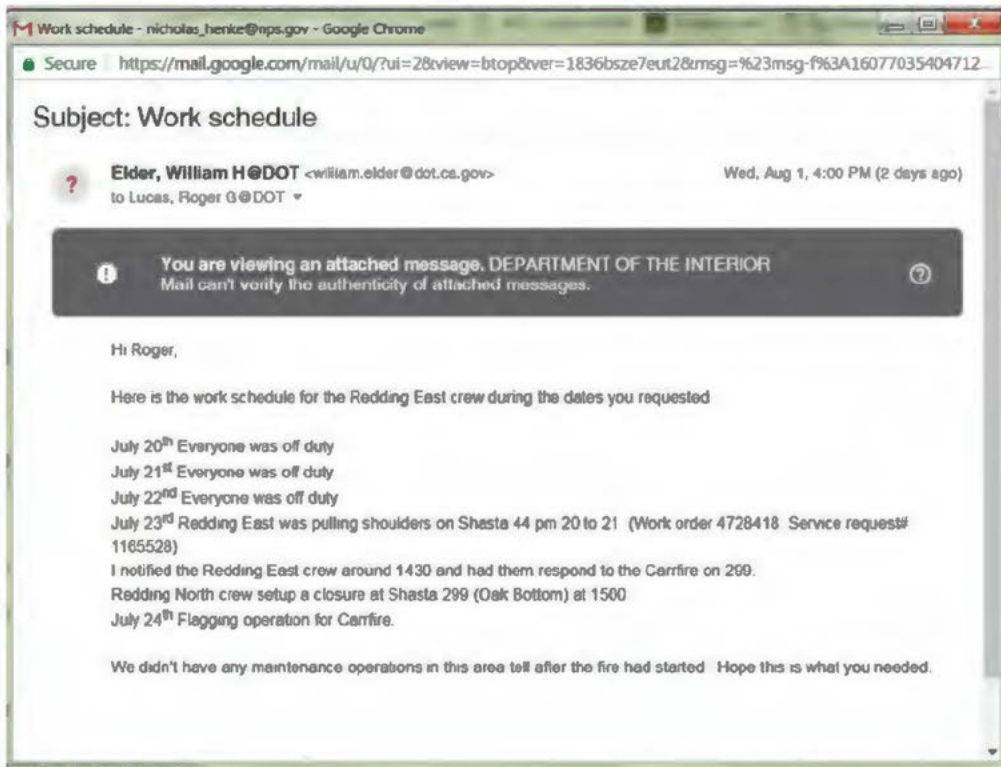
Work schedule - nicholas_henke@nps.gov - Google Chrome

Secure https://mail.google.com/mail/u/0/?ui=2&view=btop&ver=1836bsze7eut2&msg=%23msg-f%3A16077035404712

Subject: Work schedule

Elder, William H@DOT <william.elder@dot.ca.gov> Wed, Aug 1, 4:00 PM (2 days ago)
to Lucas, Roger G@DOT

You are viewing an attached message. DEPARTMENT OF THE INTERIOR
Mail can't verify the authenticity of attached messages.

Hi Roger,

Here is the work schedule for the Redding East crew during the dates you requested

July 20$^{th}$ Everyone was off duty
July 21$^{st}$ Everyone was off duty
July 22$^{nd}$ Everyone was off duty
July 23$^{rd}$ Redding East was pulling shoulders on Shasta 44 pm 20 to 21 (Work order 4728418 Service request# 1165528)
I notified the Redding East crew around 1430 and had them respond to the Carrfire on 299.
Redding North crew setup a closure at Shasta 299 (Oak Bottom) at 1500
July 24$^{th}$ Flagging operation for Carrfire.

We didn't have any maintenance operations in this area tell after the fire had started Hope this is what you needed.